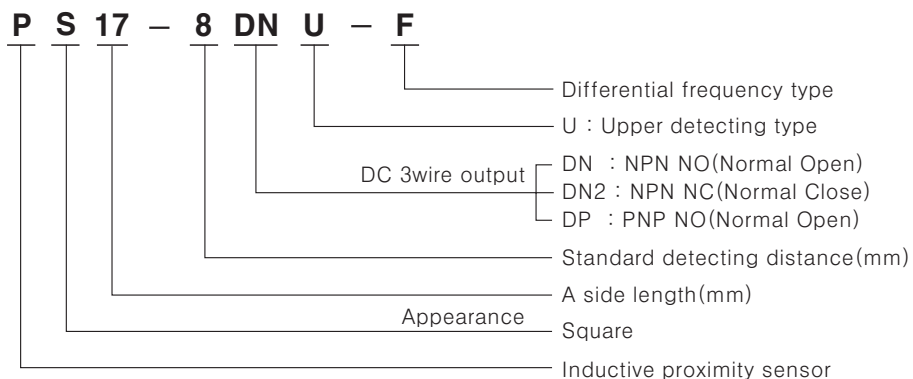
P S 17 – 8 DN U – F

Differential frequency type

U : Upper detecting type

DC 3wire output
DN : NPN NO(Normal Open)
DN2 : NPN NC(Normal Close)
DP : PNP NO(Normal Open)

Standard detecting distance(mm)

A side length(mm)

Appearance
Square

Inductive proximity sensor